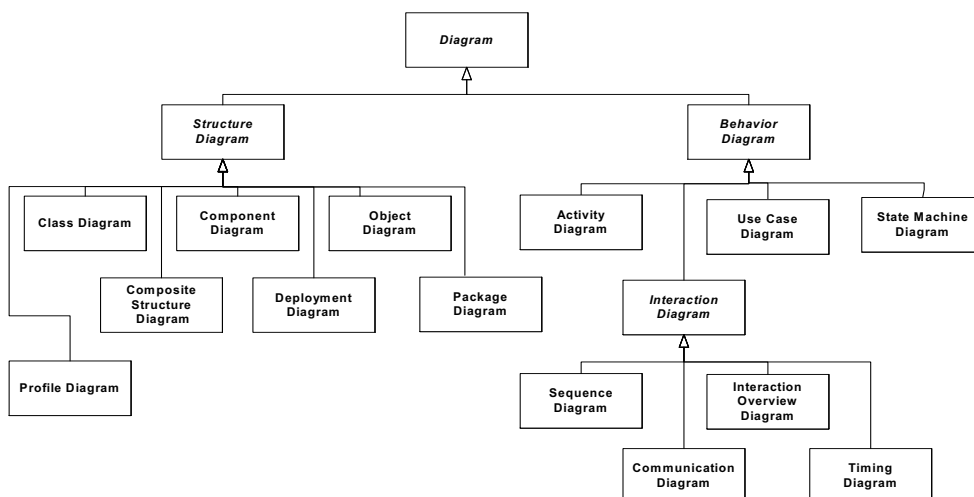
Diagram

Structure Diagram

Behavior Diagram

Class Diagram

Component Diagram

Object Diagram

Composite Structure Diagram

Deployment Diagram

Package Diagram

Profile Diagram

Activity Diagram

Use Case Diagram

State Machine Diagram

Interaction Diagram

Sequence Diagram

Interaction Overview Diagram

Communication Diagram

Timing Diagram